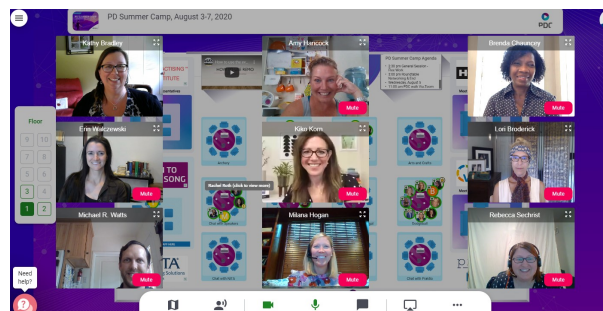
PD Summer Camp, August 3-7, 2020

PDC

Kathy Bradley

Amy Hancock

Brenda Chauncey

Mute

Mute

Mute

Floor

10

9

8

7

6

5

4

3

2

1

Erin Walczewski

Kim Korn

Lori Broderick

Mute

Mute

Mute

Rachel Roth (click to view more)

Michael R. Watts

Milana Hogan

Rebecca Sechrist

Mute

Mute

Mute

Need help?